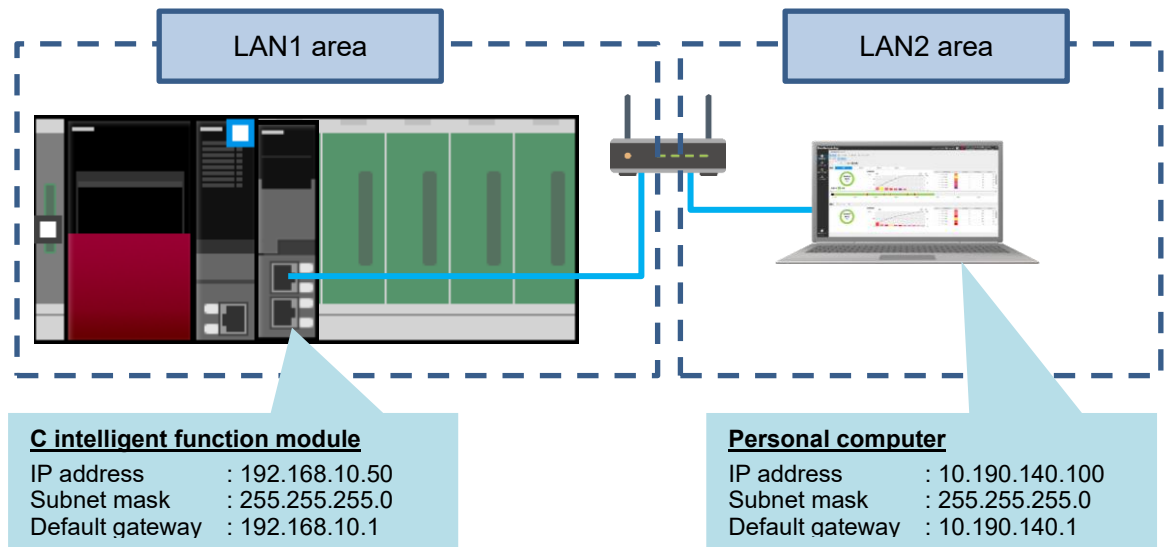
LAN1 area

LAN2 area

C intelligent function module
IP address : 192.168.10.50
Subnet mask : 255.255.255.0
Default gateway : 192.168.10.1

Personal computer
IP address : 10.190.140.100
Subnet mask : 255.255.255.0
Default gateway : 10.190.140.1